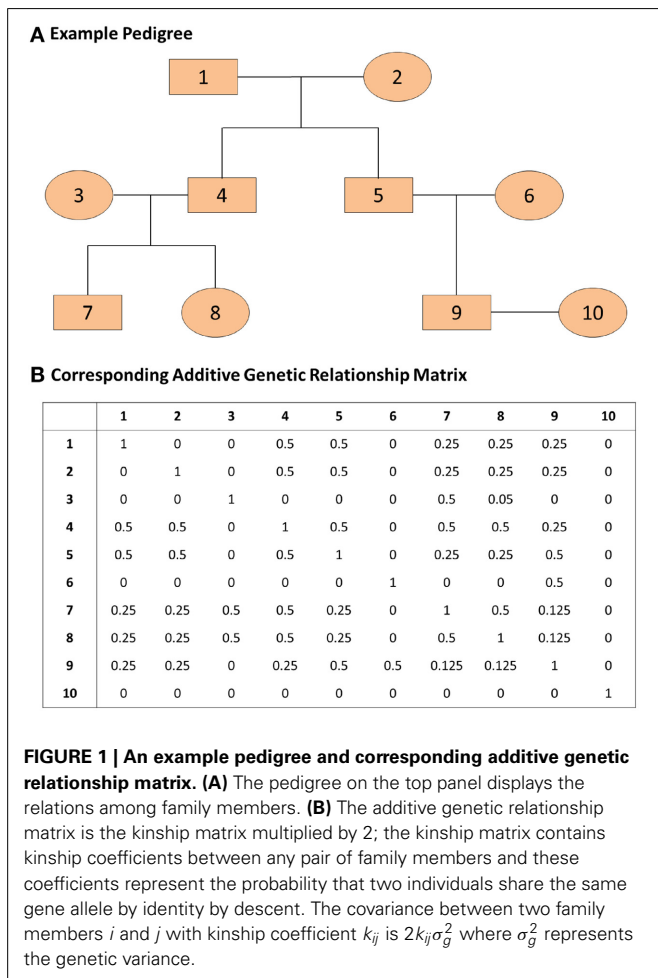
**A** Example Pedigree

1

2

3

4

5

6

7

8

9

10

**B** Corresponding Additive Genetic Relationship Matrix

| | 1 | 2 | 3 | 4 | 5 | 6 | 7 | 8 | 9 | 10 |
|---|---|---|---|---|---|---|---|---|---|---|
| 1 | 1 | 0 | 0 | 0.5 | 0.5 | 0 | 0.25 | 0.25 | 0.25 | 0 |
| 2 | 0 | 1 | 0 | 0.5 | 0.5 | 0 | 0.25 | 0.25 | 0.25 | 0 |
| 3 | 0 | 0 | 1 | 0 | 0 | 0 | 0.5 | 0.05 | 0 | 0 |
| 4 | 0.5 | 0.5 | 0 | 1 | 0.5 | 0 | 0.5 | 0.5 | 0.25 | 0 |
| 5 | 0.5 | 0.5 | 0 | 0.5 | 1 | 0 | 0.25 | 0.25 | 0.5 | 0 |
| 6 | 0 | 0 | 0 | 0 | 0 | 1 | 0 | 0 | 0.5 | 0 |
| 7 | 0.25 | 0.25 | 0.5 | 0.5 | 0.25 | 0 | 1 | 0.5 | 0.125 | 0 |
| 8 | 0.25 | 0.25 | 0.5 | 0.5 | 0.25 | 0 | 0.5 | 1 | 0.125 | 0 |
| 9 | 0.25 | 0.25 | 0 | 0.25 | 0.5 | 0.5 | 0.125 | 0.125 | 1 | 0 |
| 10 | 0 | 0 | 0 | 0 | 0 | 0 | 0 | 0 | 0 | 1 |

**FIGURE 1 | An example pedigree and corresponding additive genetic relationship matrix. (A)** The pedigree on the top panel displays the relations among family members. **(B)** The additive genetic relationship matrix is the kinship matrix multiplied by 2; the kinship matrix contains kinship coefficients between any pair of family members and these coefficients represent the probability that two individuals share the same gene allele by identity by descent. The covariance between two family members $i$ and $j$ with kinship coefficient $k_{ij}$ is $2k_{ij}\sigma_g^2$ where $\sigma_g^2$ represents the genetic variance.